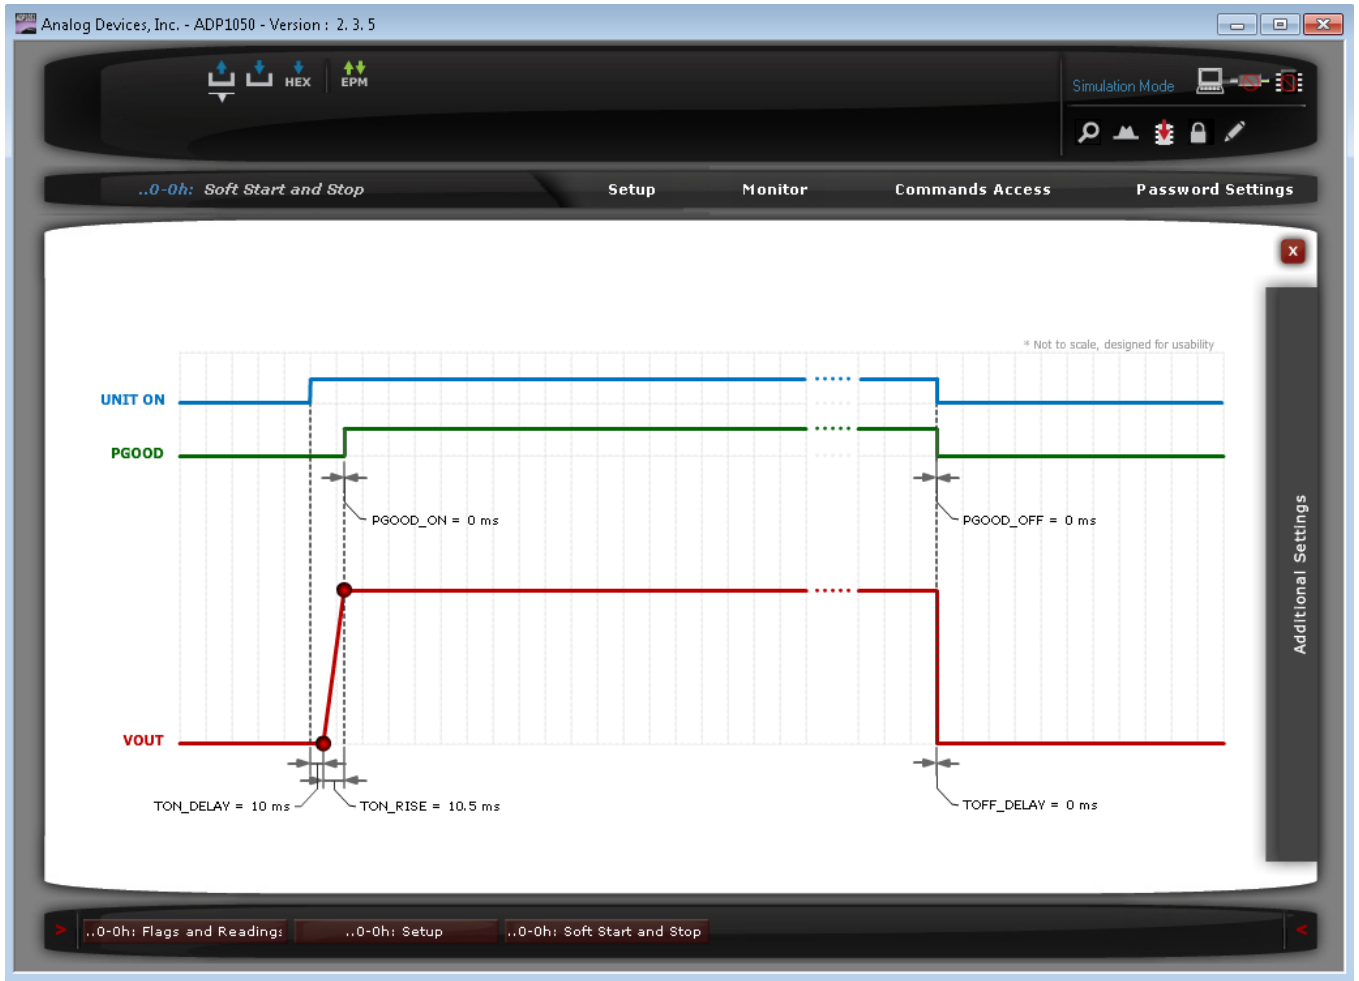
Analog Devices, Inc. - ADP1050 - Version : 2. 3. 5

HEX EPM

Simulation Mode

..0-0h: Soft Start and Stop Setup Monitor Commands Access Password Settings

x

* Not to scale, designed for usability

UNIT ON

PGOOD

PGOOD_ON = 0 ms

PGOOD_OFF = 0 ms

VOUT

TON_DELAY = 10 ms

TON_RISE = 10.5 ms

TOFF_DELAY = 0 ms

Additional Settings

..0-0h: Flags and Readings ..0-0h: Setup ..0-0h: Soft Start and Stop